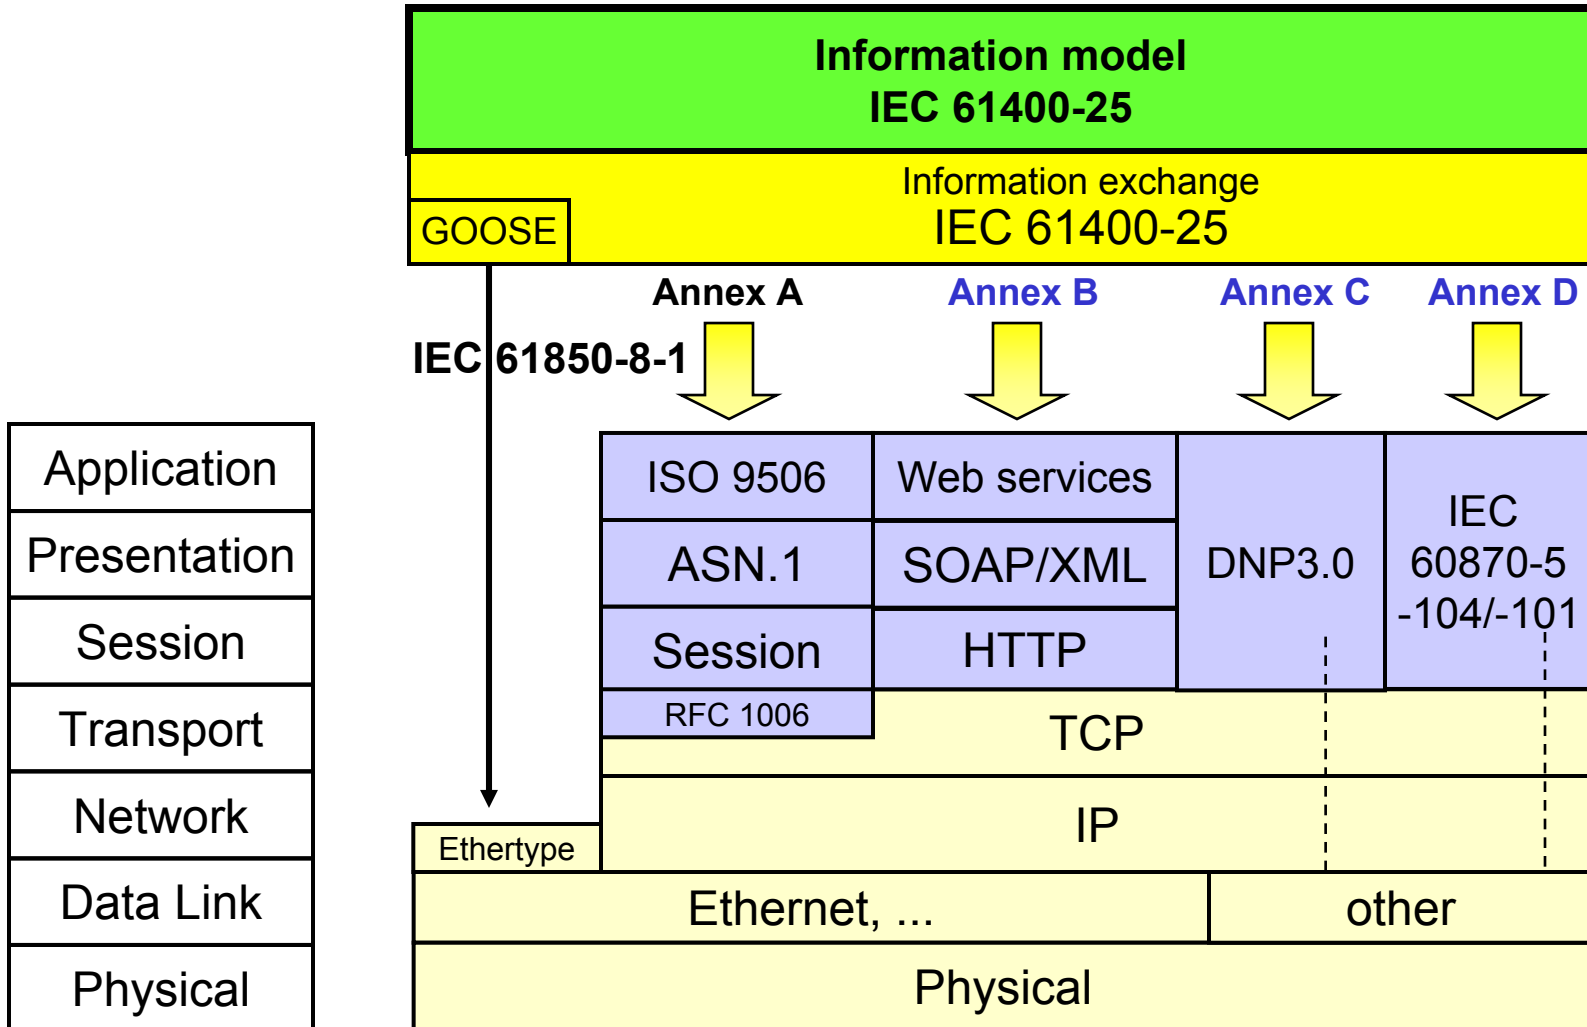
Information model
IEC 61400-25

Information exchange
IEC 61400-25

GOOSE

Annex A
Annex B
Annex C
Annex D

IEC 61850-8-1

Application
Presentation
Session
Transport
Network
Data Link
Physical

ISO 9506
ASN.1
Session
RFC 1006

Web services
SOAP/XML
HTTP

DNP3.0

IEC 60870-5 -104/-101

TCP

Ethertype

IP

Ethernet, ...

other

Physical